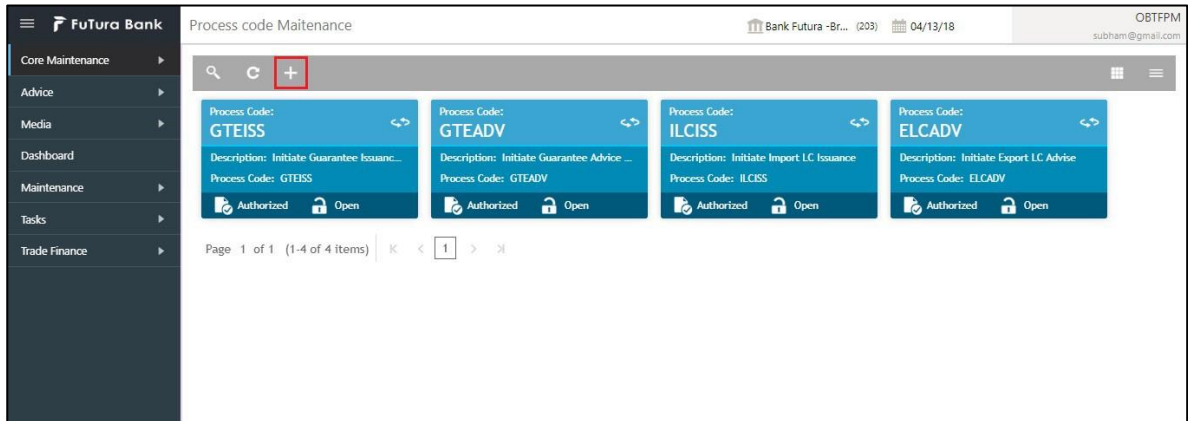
FuTura Bank

Process code Maitenance

Bank Futura -Br... (203) 04/13/18

OBTFPM
subham@gmail.com

Core Maintenance
Advice
Media
Dashboard
Maintenance
Tasks
Trade Finance

Process Code:
GTEISS
Description: Initiate Guarantee Issuanc...
Process Code: GTEISS
Authorized Open

Process Code:
GTEADV
Description: Initiate Guarantee Advice ...
Process Code: GTEADV
Authorized Open

Process Code:
ILCISS
Description: Initiate Import LC Issuance
Process Code: ILCISS
Authorized Open

Process Code:
ELCADV
Description: Initiate Export LC Advise
Process Code: ELCADV
Authorized Open

Page 1 of 1 (1-4 of 4 items) 1